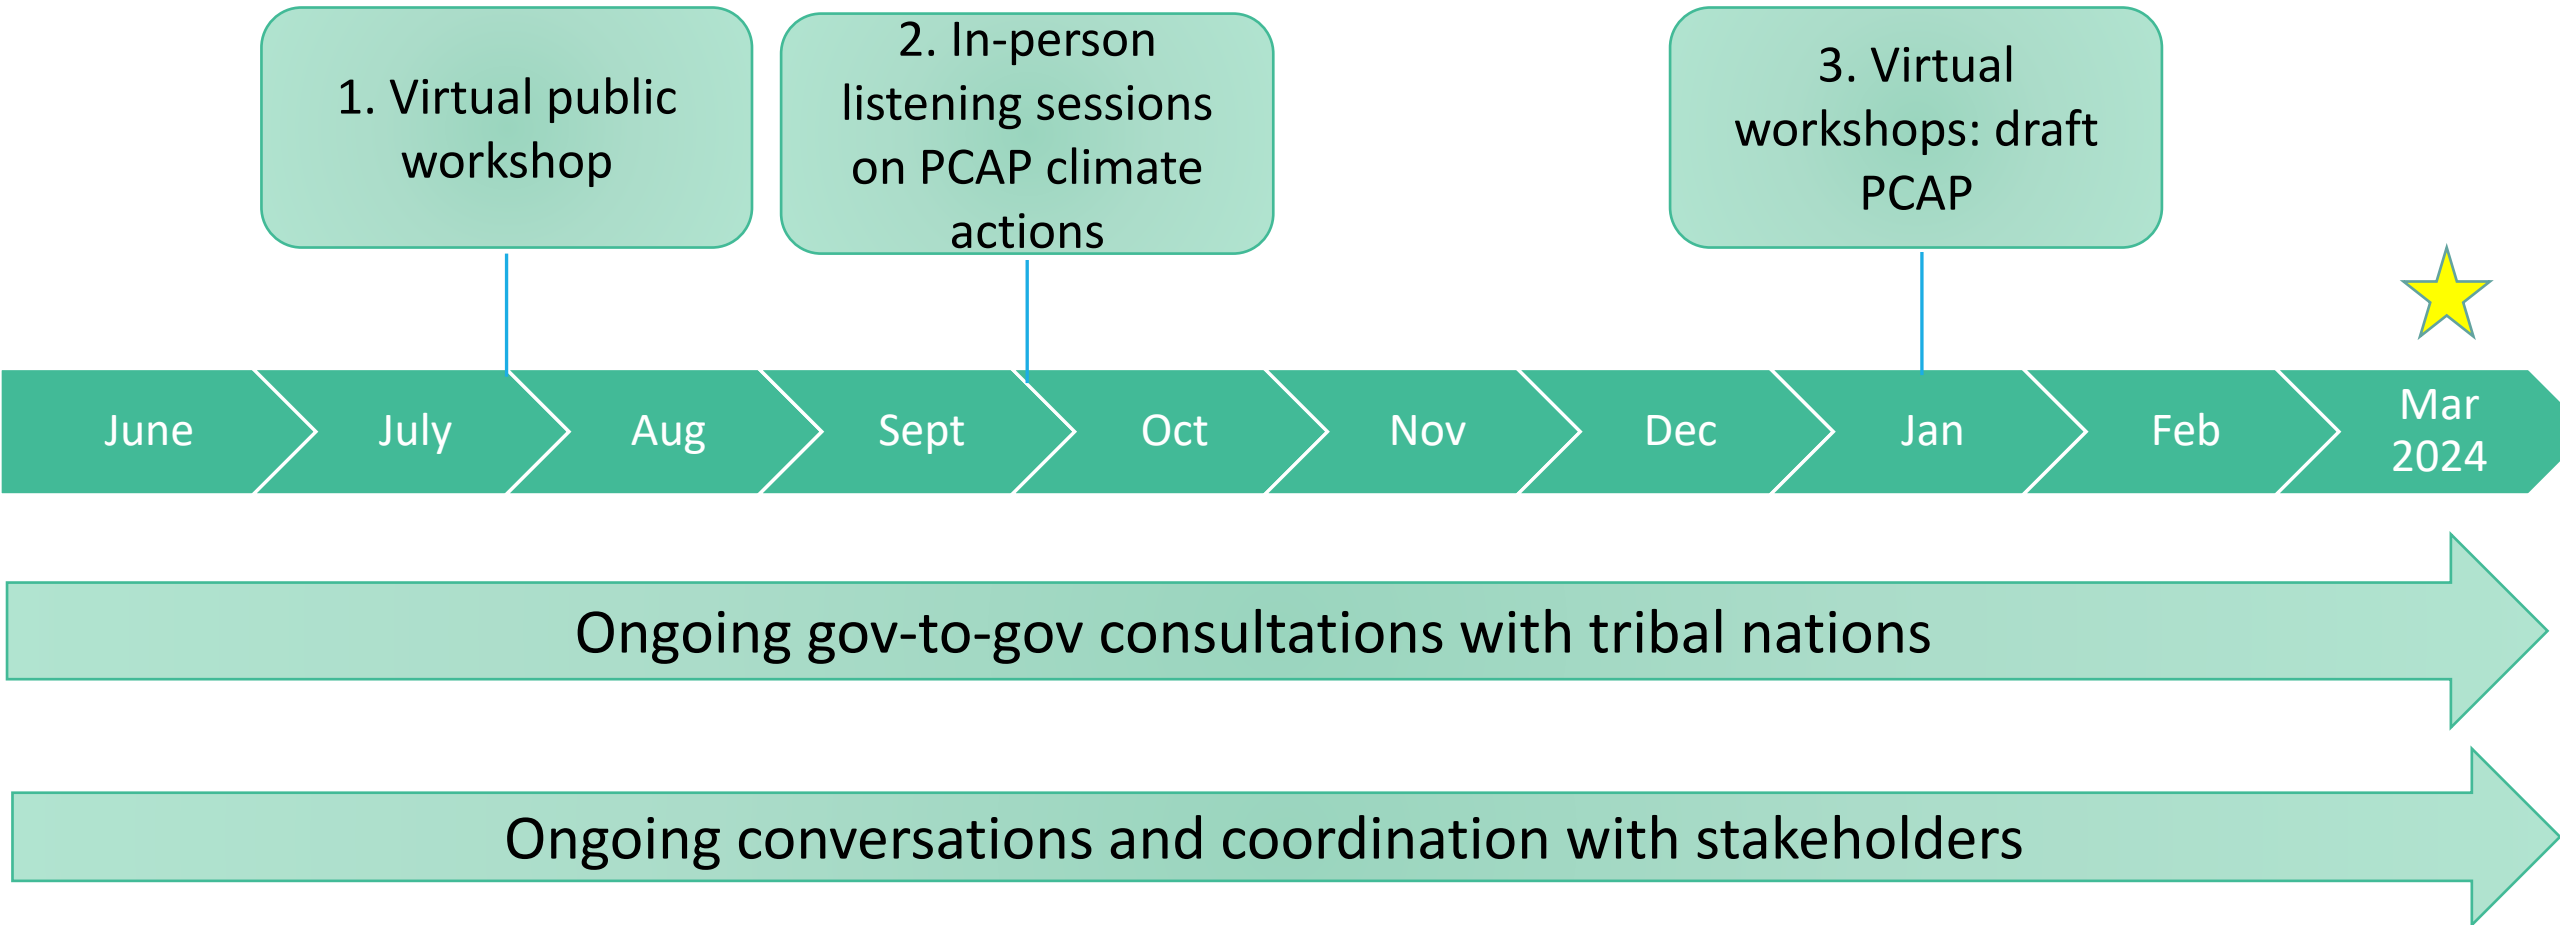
1. Virtual public workshop

2. In-person listening sessions on PCAP climate actions

3. Virtual workshops: draft PCAP

June
July
Aug
Sept
Oct
Nov
Dec
Jan
Feb
Mar 2024

Ongoing gov-to-gov consultations with tribal nations

Ongoing conversations and coordination with stakeholders